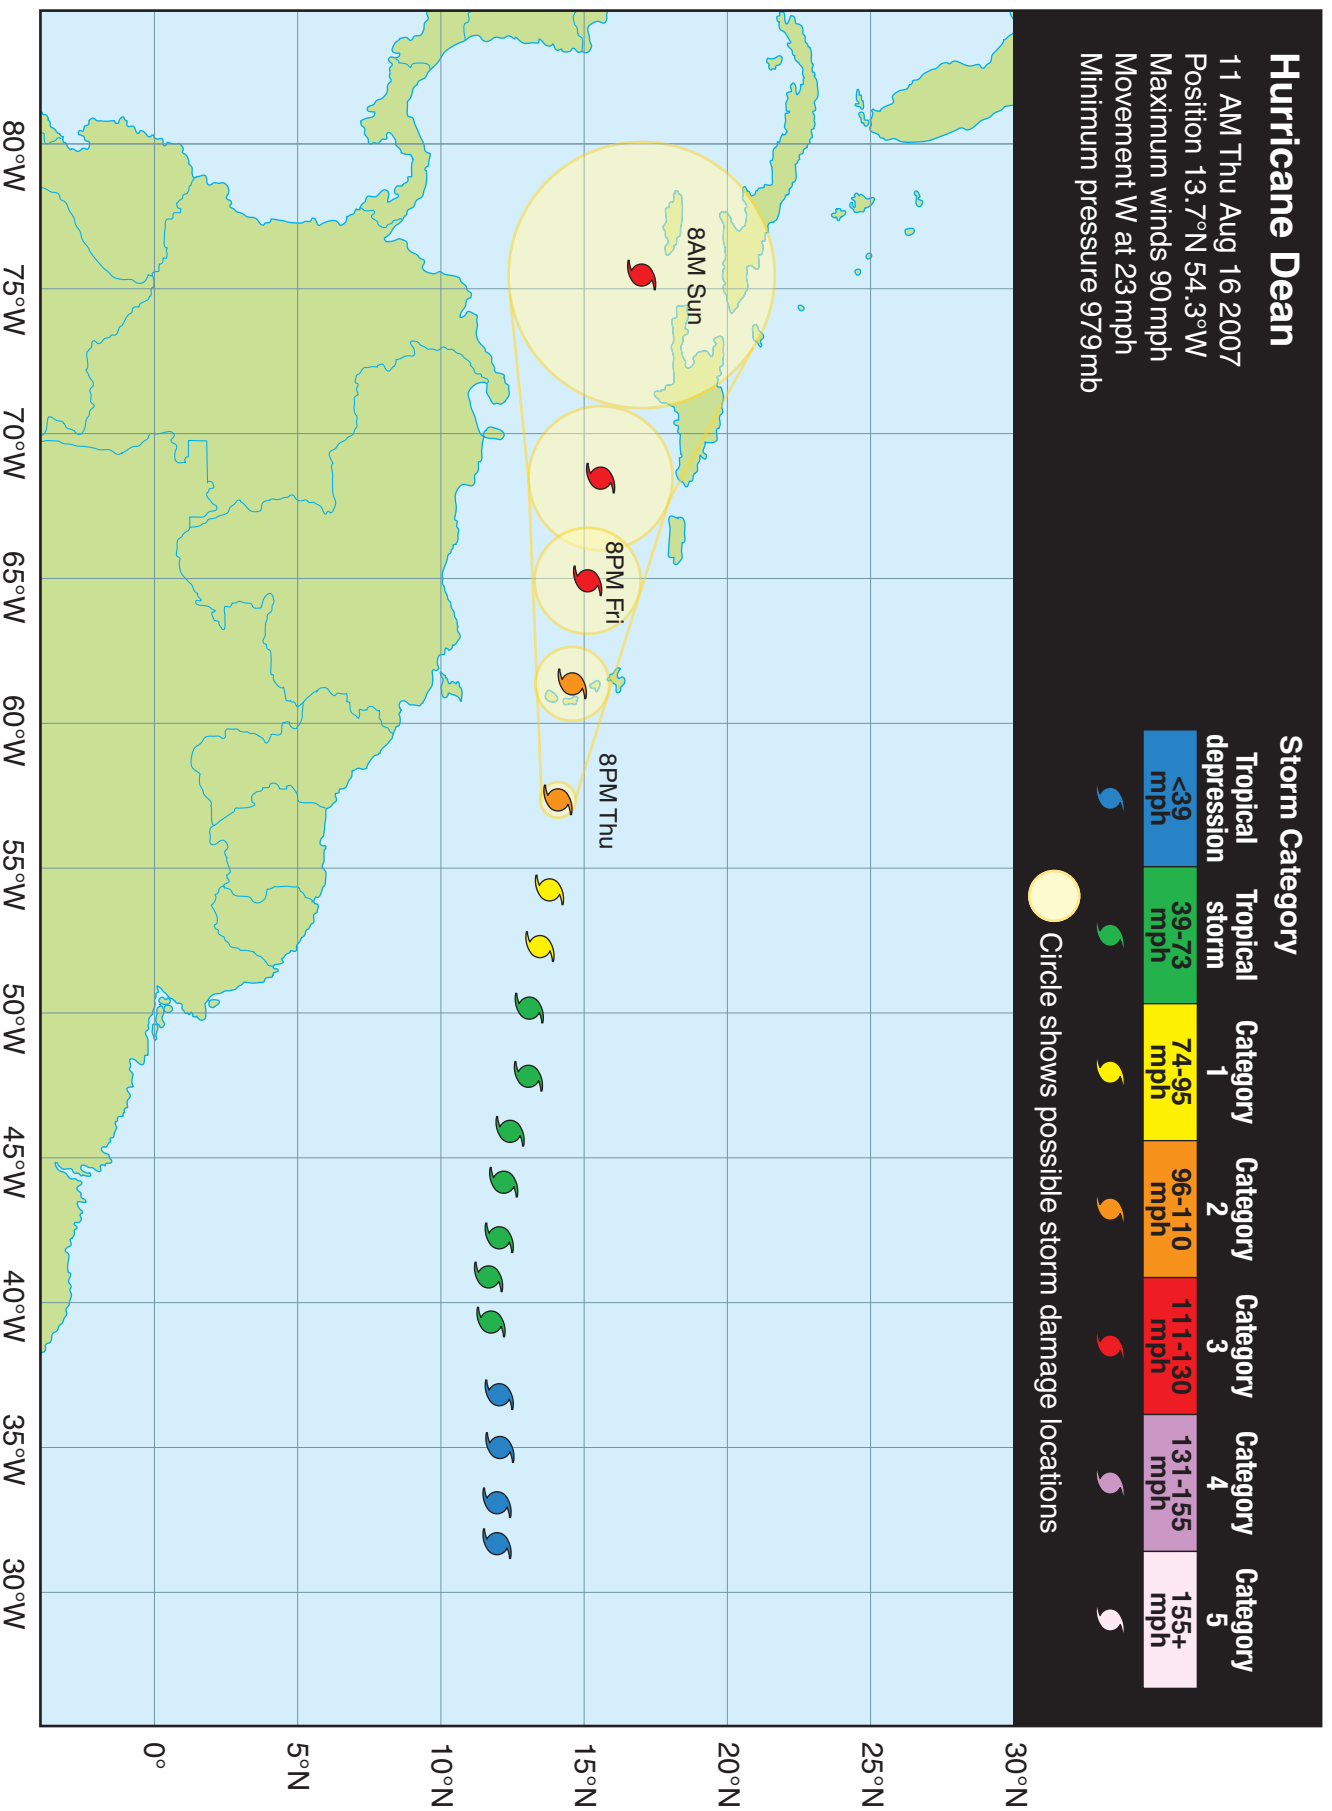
Hurricane Dean
11 AM Thu Aug 16 2007
Position 13.7°N 54.3°W
Maximum winds 90 mph
Movement W at 23 mph
Minimum pressure 979 mb

Storm Category

| Tropical depression | Tropical storm | Category 1 | Category 2 | Category 3 | Category 4 | Category 5 |
|---|---|---|---|---|---|---|
| <39 mph | 39-73 mph | 74-95 mph | 96-110 mph | 111-130 mph | 131-155 mph | 155+ mph |

Circle shows possible storm damage locations

8AM Sun
8PM Fri
8PM Thu

80°W
75°W
70°W
65°W
60°W
55°W
50°W
45°W
40°W
35°W
30°W

0°
5°N
10°N
15°N
20°N
25°N
30°N